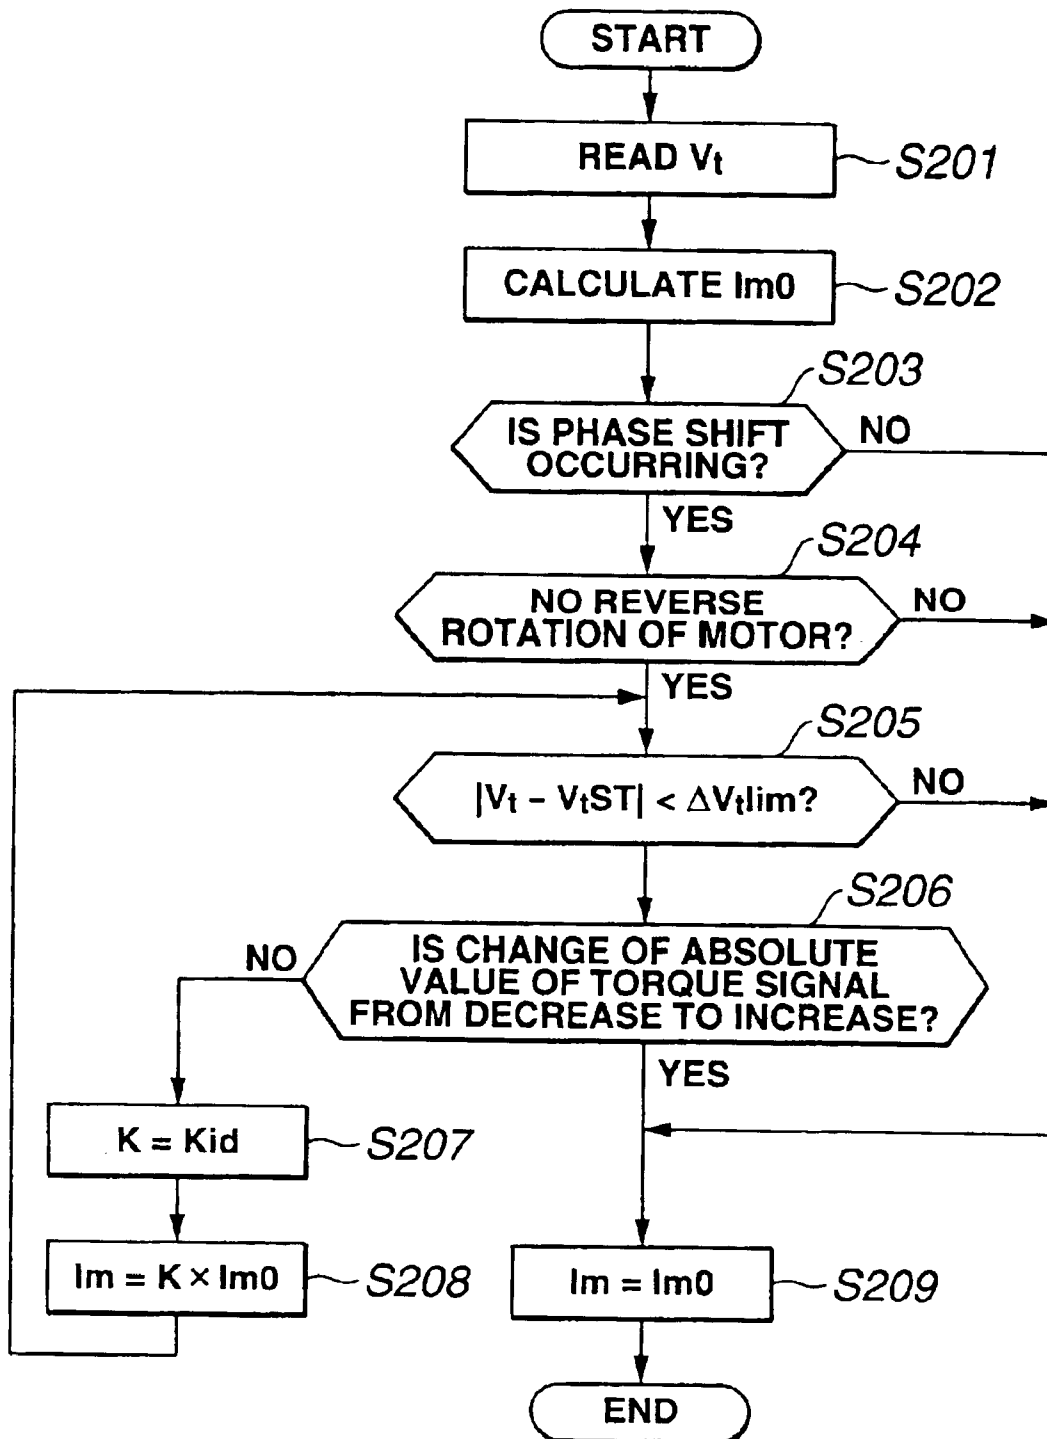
START

READ $V_t$

S201

CALCULATE Im0

S202

S203

IS PHASE SHIFT OCCURRING?

NO

YES

S204

NO REVERSE ROTATION OF MOTOR?

NO

YES

S205

$|V_t - V_tST| < \Delta V_t lim$?

NO

S206

IS CHANGE OF ABSOLUTE VALUE OF TORQUE SIGNAL FROM DECREASE TO INCREASE?

NO

YES

K = Kid

S207

Im = K × Im0

S208

Im = Im0

S209

END